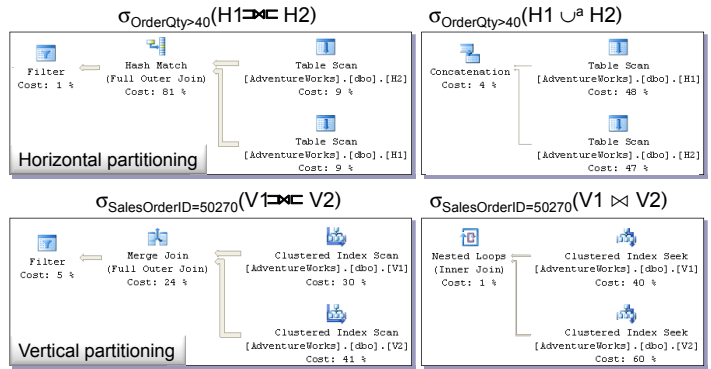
$\sigma_{OrderQty>40}$(H1 ⟗ H2)

Filter
Cost: 1 %

Hash Match
(Full Outer Join)
Cost: 81 %

Table Scan
[AdventureWorks].[dbo].[H2]
Cost: 9 %

Table Scan
[AdventureWorks].[dbo].[H1]
Cost: 9 %

Horizontal partitioning

$\sigma_{OrderQty>40}$(H1 $\cup^{a}$ H2)

Concatenation
Cost: 4 %

Table Scan
[AdventureWorks].[dbo].[H1]
Cost: 48 %

Table Scan
[AdventureWorks].[dbo].[H2]
Cost: 47 %

$\sigma_{SalesOrderID=50270}$(V1 ⟗ V2)

Filter
Cost: 5 %

Merge Join
(Full Outer Join)
Cost: 24 %

Clustered Index Scan
[AdventureWorks].[dbo].[V1]
Cost: 30 %

Clustered Index Scan
[AdventureWorks].[dbo].[V2]
Cost: 41 %

Vertical partitioning

$\sigma_{SalesOrderID=50270}$(V1 $\bowtie$ V2)

Nested Loops
(Inner Join)
Cost: 1 %

Clustered Index Seek
[AdventureWorks].[dbo].[V1]
Cost: 40 %

Clustered Index Seek
[AdventureWorks].[dbo].[V2]
Cost: 60 %